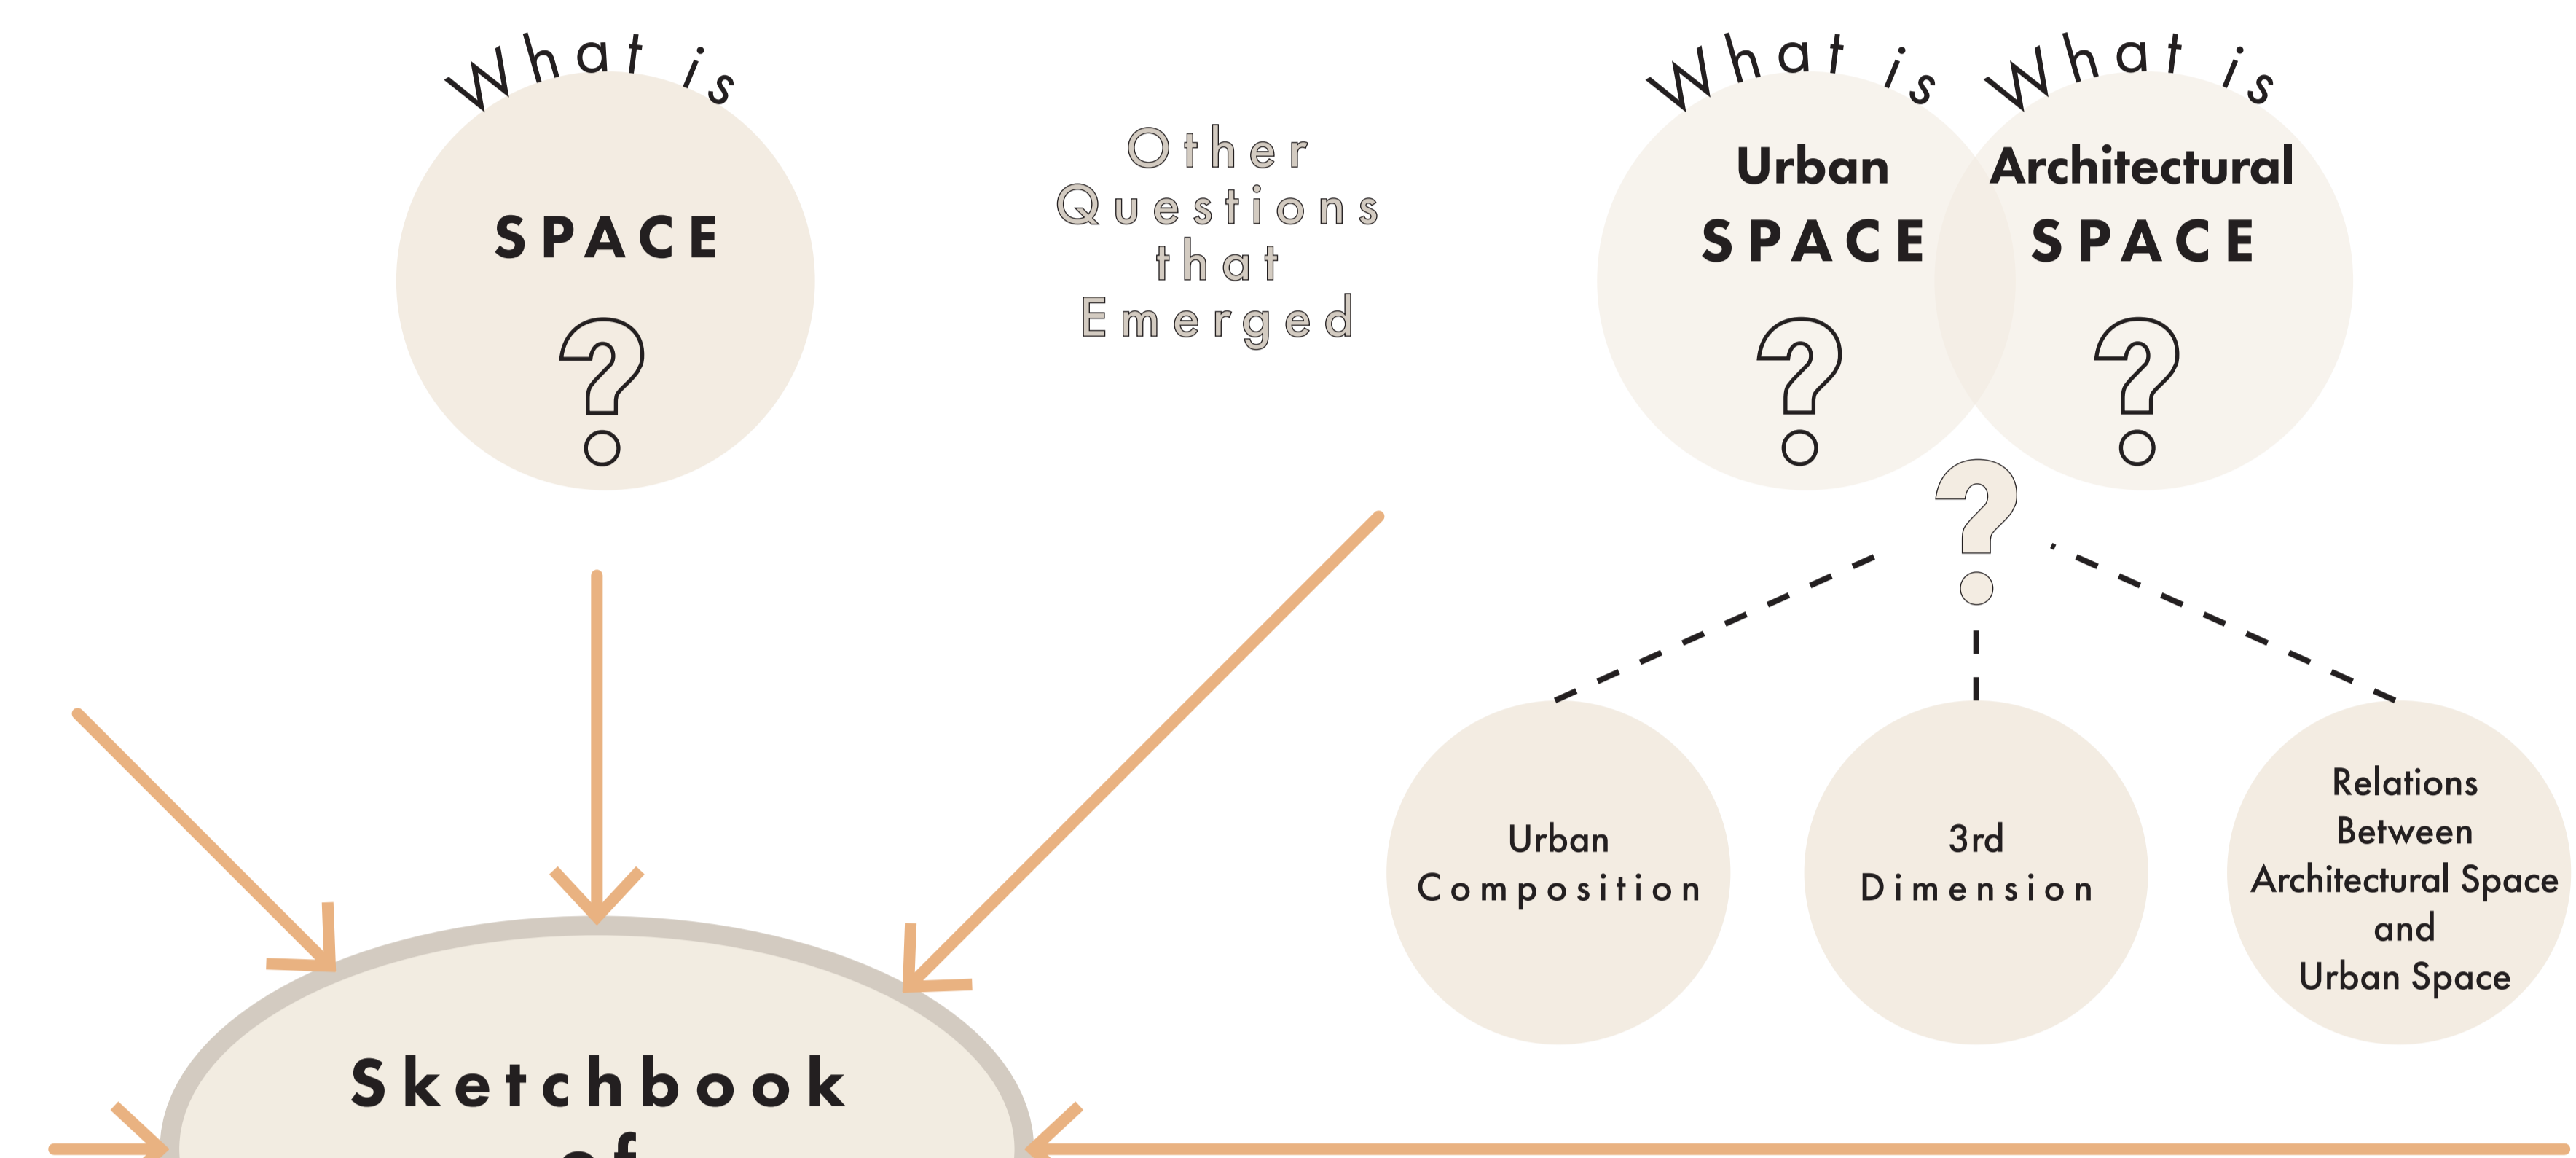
What is
SPACE
?

Other
Questions
that
Emerged

What is
Urban
SPACE
?

What is
Architectural
SPACE
?

?

Urban
Composition

3rd
Dimension

Relations
Between
Architectural Space
and
Urban Space

Sketchbook
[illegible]